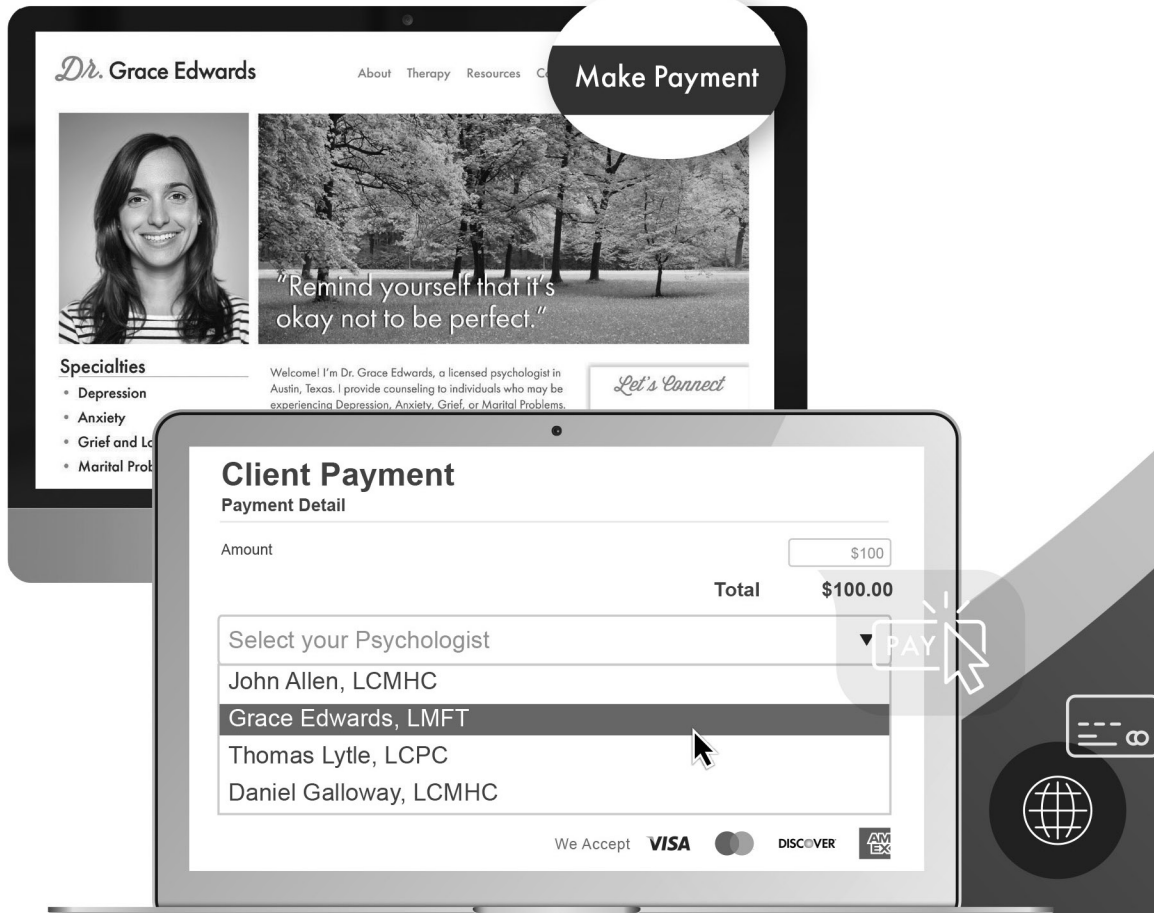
Dr. Grace Edwards

About Therapy Resources Co

Make Payment

"Remind yourself that it's okay not to be perfect."

Specialties
• Depression
• Anxiety
• Grief and Lo
• Marital Prob

Welcome! I'm Dr. Grace Edwards, a licensed psychologist in Austin, Texas. I provide counseling to individuals who may be experiencing Depression, Anxiety, Grief, or Marital Problems.

Let's Connect

Client Payment
Payment Detail

Amount $100

Total $100.00

Select your Psychologist

John Allen, LCMHC
Grace Edwards, LMFT
Thomas Lytle, LCPC
Daniel Galloway, LCMHC

We Accept VISA DISCOVER AM EX

PAY